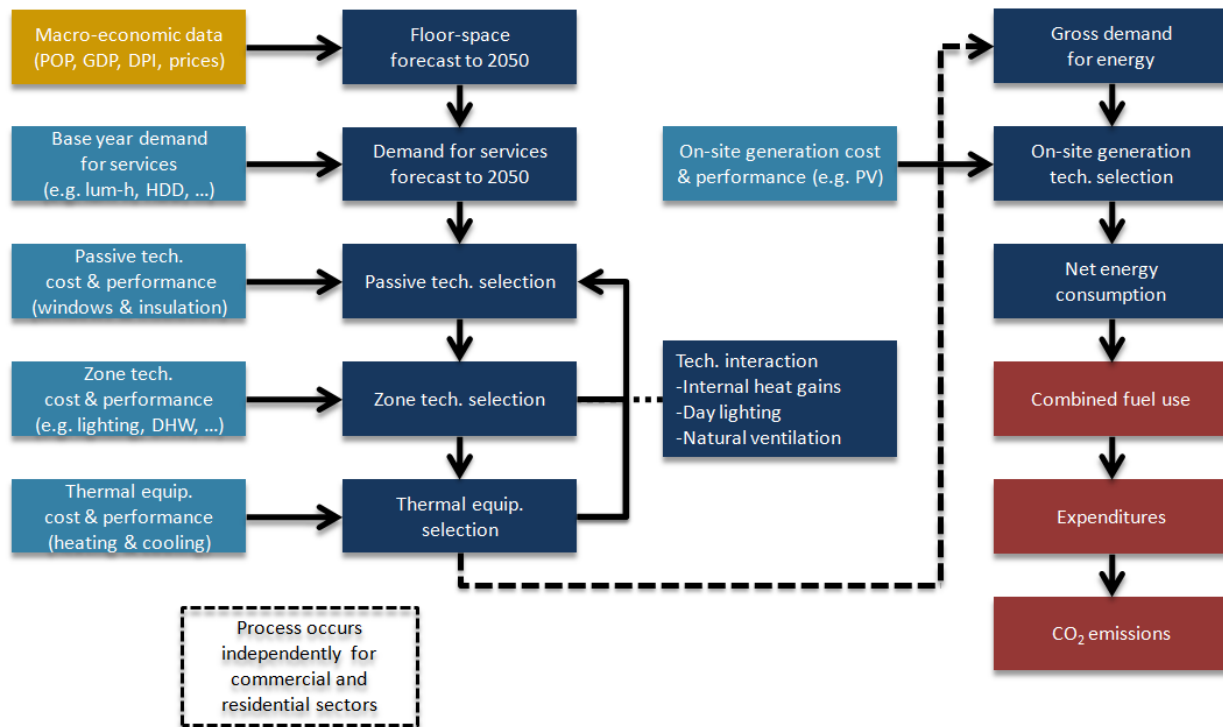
Macro-economic data (POP, GDP, DPI, prices)

Floor-space forecast to 2050

Base year demand for services (e.g. lum-h, HDD, ...)

Demand for services forecast to 2050

Passive tech. cost & performance (windows & insulation)

Passive tech. selection

Zone tech. cost & performance (e.g. lighting, DHW, ...)

Zone tech. selection

Thermal equip. cost & performance (heating & cooling)

Thermal equip. selection

Tech. interaction
-Internal heat gains
-Day lighting
-Natural ventilation

On-site generation cost & performance (e.g. PV)

Gross demand for energy

On-site generation tech. selection

Net energy consumption

Combined fuel use

Expenditures

$CO_2$ emissions

Process occurs independently for commercial and residential sectors